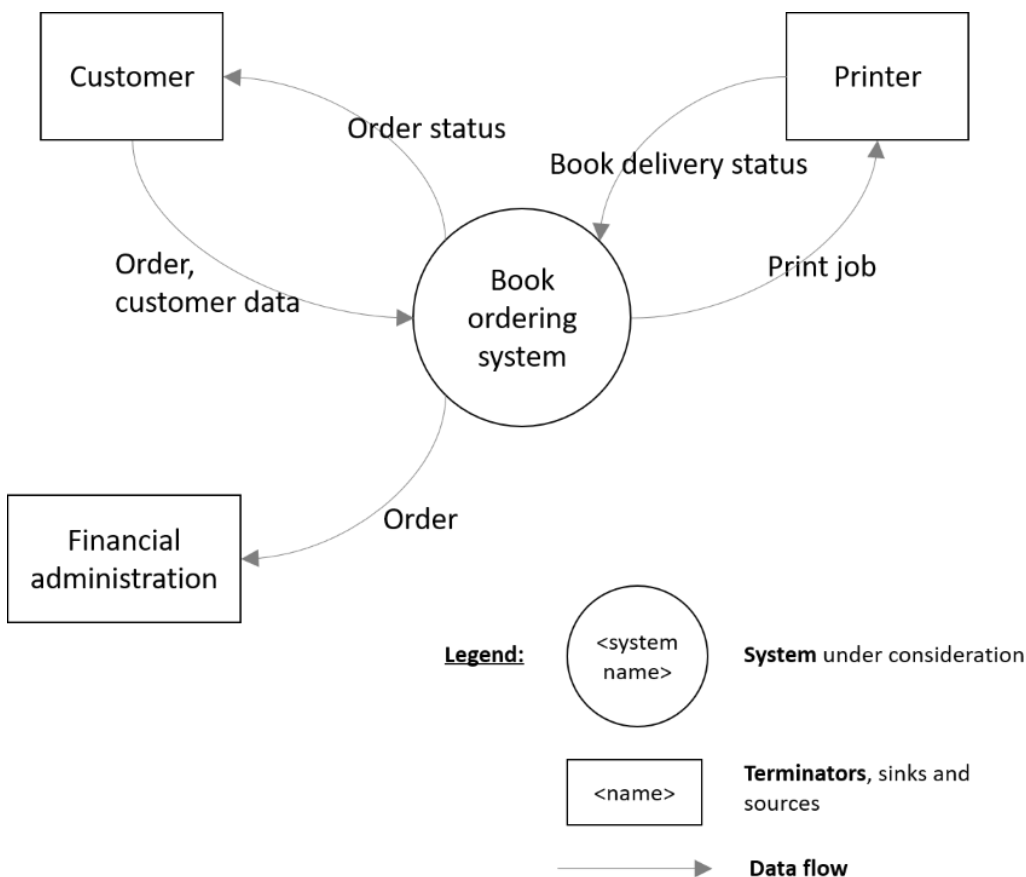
Customer

Printer

Order status

Book delivery status

Order, customer data

Book ordering system

Print job

Order

Financial administration

Legend:

<system name>

System under consideration

<name>

Terminators, sinks and sources

Data flow